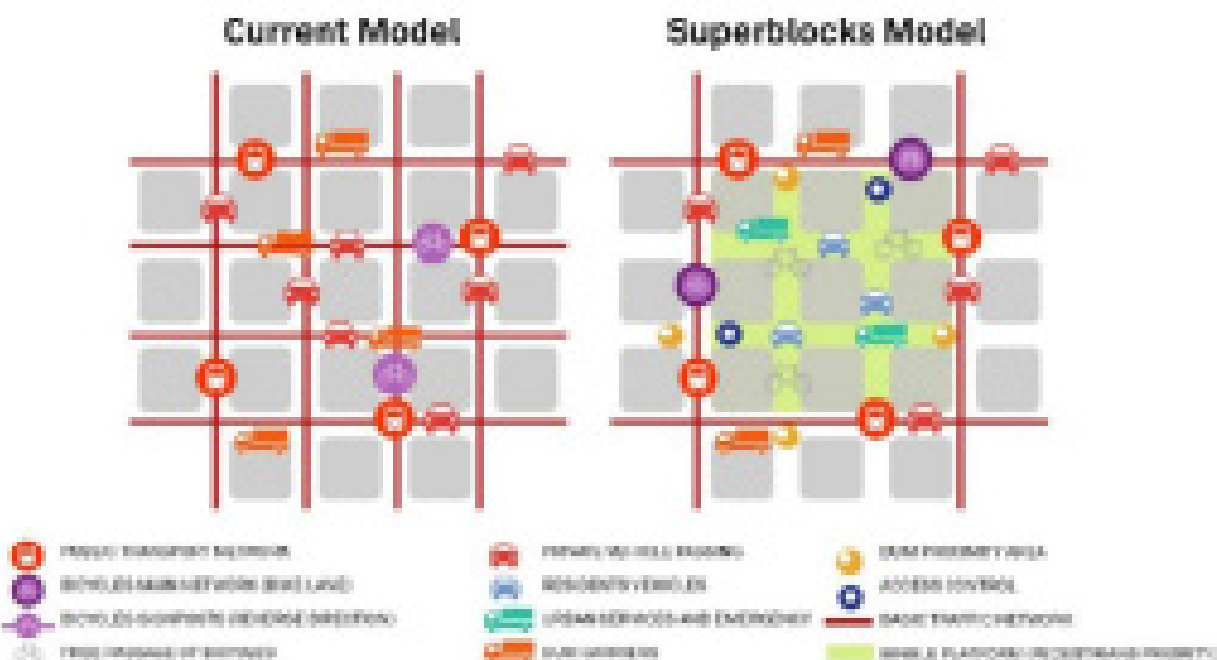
Current Model

Superblocks Model

PUBLIC TRANSPORT NETWORK
BICYCLES MAIN NETWORK (BIKE LANE)
BICYCLES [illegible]
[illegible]

PRIVATE VEHICLE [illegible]
RESIDENTS VEHICLES
URBAN SERVICES AND EMERGENCY
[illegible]

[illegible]
ACCESS CONTROL
BASIC TRAFFIC NETWORK
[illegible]